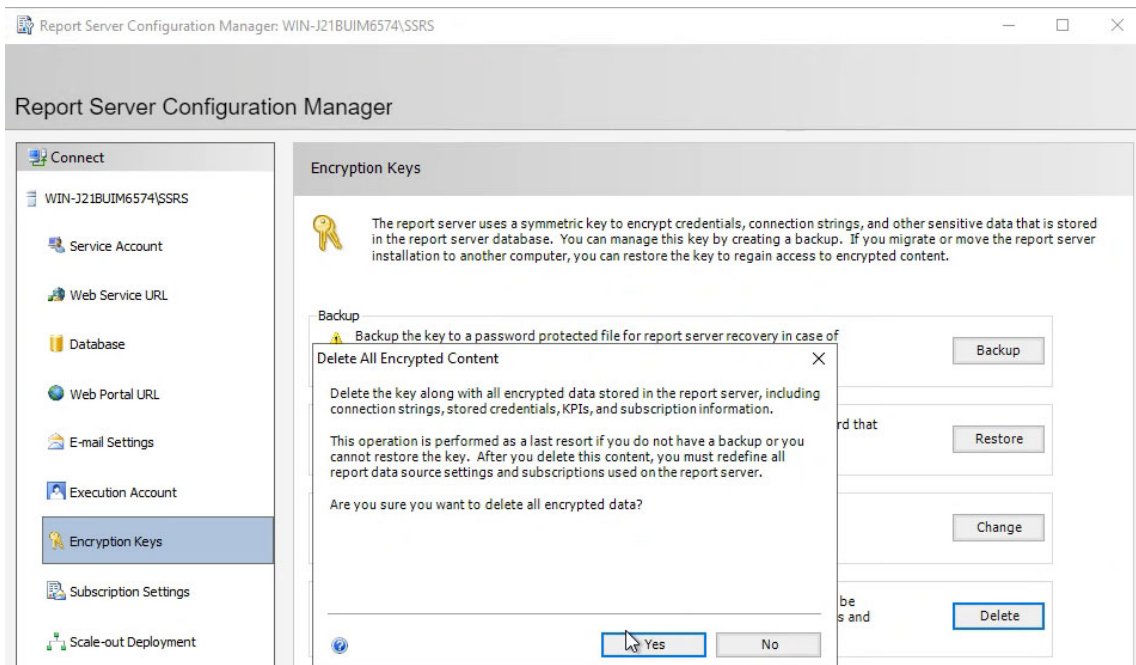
Report Server Configuration Manager: WIN-J21BUIM6574\SSRS

Report Server Configuration Manager

Connect

WIN-J21BUIM6574\SSRS

Service Account

Web Service URL

Database

Web Portal URL

E-mail Settings

Execution Account

Encryption Keys

Subscription Settings

Scale-out Deployment

Encryption Keys

The report server uses a symmetric key to encrypt credentials, connection strings, and other sensitive data that is stored in the report server database. You can manage this key by creating a backup. If you migrate or move the report server installation to another computer, you can restore the key to regain access to encrypted content.

Backup

Backup the key to a password protected file for report server recovery in case of

Backup

rd that

Restore

Change

be
s and

Delete

Delete All Encrypted Content

Delete the key along with all encrypted data stored in the report server, including connection strings, stored credentials, KPIs, and subscription information.

This operation is performed as a last resort if you do not have a backup or you cannot restore the key. After you delete this content, you must redefine all report data source settings and subscriptions used on the report server.

Are you sure you want to delete all encrypted data?

Yes

No